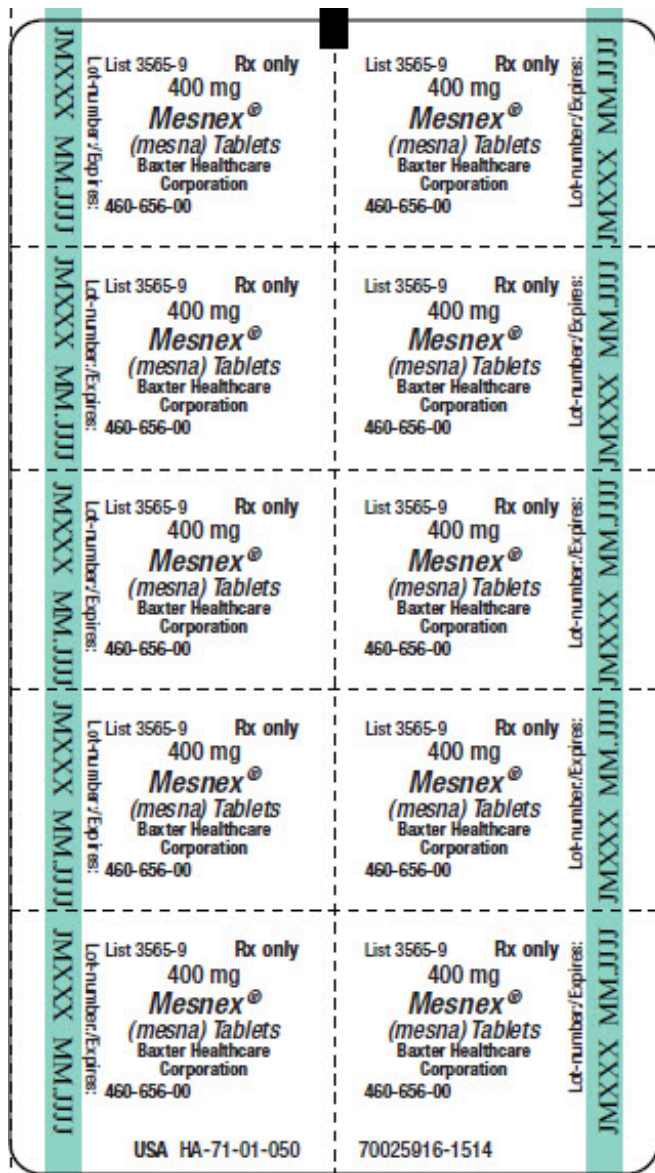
JMXXX MM.JJJJ Lot-number/Expires:

List 3565-9 Rx only
400 mg
Mesnex®
(mesna) Tablets
Baxter Healthcare Corporation
460-656-00

List 3565-9 Rx only
400 mg
Mesnex®
(mesna) Tablets
Baxter Healthcare Corporation
460-656-00

Lot-number/Expires: JMXXX MM.JJJJ

JMXXX MM.JJJJ Lot-number/Expires:

List 3565-9 Rx only
400 mg
Mesnex®
(mesna) Tablets
Baxter Healthcare Corporation
460-656-00

List 3565-9 Rx only
400 mg
Mesnex®
(mesna) Tablets
Baxter Healthcare Corporation
460-656-00

Lot-number/Expires: JMXXX MM.JJJJ

JMXXX MM.JJJJ Lot-number/Expires:

List 3565-9 Rx only
400 mg
Mesnex®
(mesna) Tablets
Baxter Healthcare Corporation
460-656-00

List 3565-9 Rx only
400 mg
Mesnex®
(mesna) Tablets
Baxter Healthcare Corporation
460-656-00

Lot-number/Expires: JMXXX MM.JJJJ

JMXXX MM.JJJJ Lot-number/Expires:

List 3565-9 Rx only
400 mg
Mesnex®
(mesna) Tablets
Baxter Healthcare Corporation
460-656-00

List 3565-9 Rx only
400 mg
Mesnex®
(mesna) Tablets
Baxter Healthcare Corporation
460-656-00

Lot-number/Expires: JMXXX MM.JJJJ

JMXXX MM.JJJJ Lot-number/Expires:

List 3565-9 Rx only
400 mg
Mesnex®
(mesna) Tablets
Baxter Healthcare Corporation
460-656-00

List 3565-9 Rx only
400 mg
Mesnex®
(mesna) Tablets
Baxter Healthcare Corporation
460-656-00

Lot-number/Expires: JMXXX MM.JJJJ

USA HA-71-01-050

70025916-1514